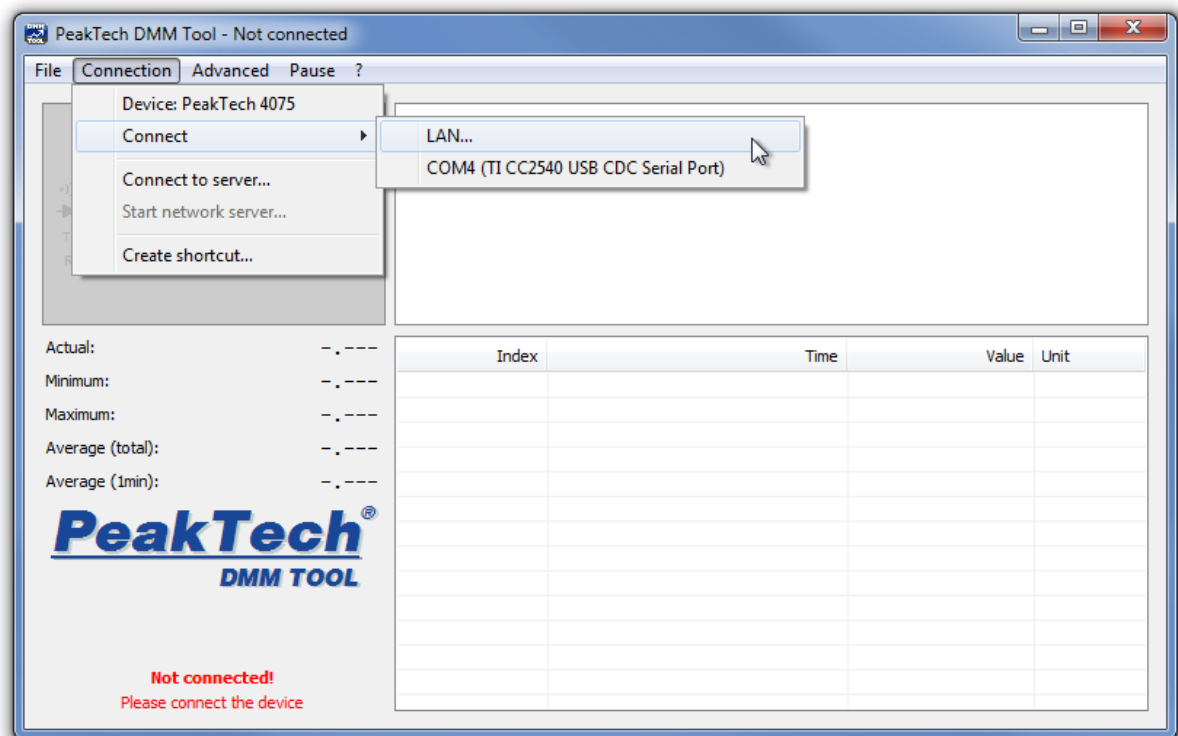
PeakTech DMM Tool - Not connected

File Connection Advanced Pause ?

Device: PeakTech 4075
Connect
Connect to server...
Start network server...
Create shortcut...

LAN...
COM4 (TI CC2540 USB CDC Serial Port)

Actual: -.---
Minimum: -.---
Maximum: -.---
Average (total): -.---
Average (1min): -.---

| Index | Time | Value | Unit |
|---|---|---|---|

PeakTech®
DMM TOOL

Not connected!
Please connect the device